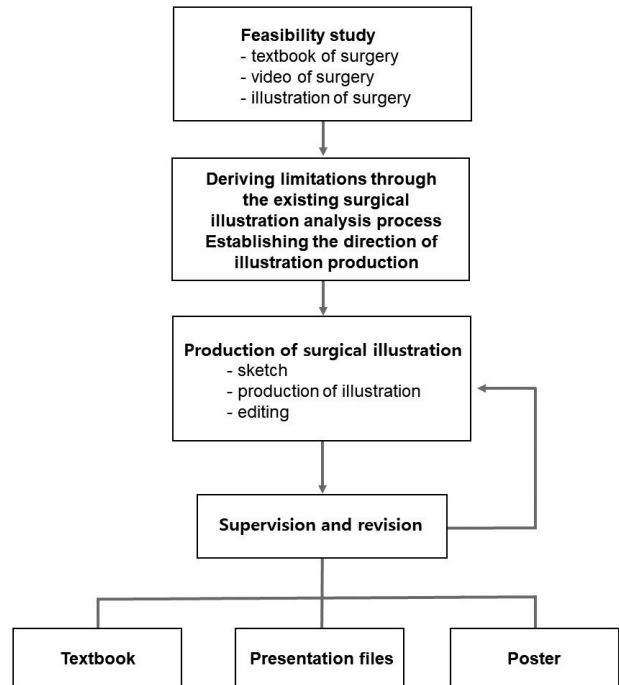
Feasibility study
- textbook of surgery
- video of surgery
- illustration of surgery

Deriving limitations through the existing surgical illustration analysis process
Establishing the direction of illustration production

Production of surgical illustration
- sketch
- production of illustration
- editing

Supervision and revision

Textbook

Presentation files

Poster